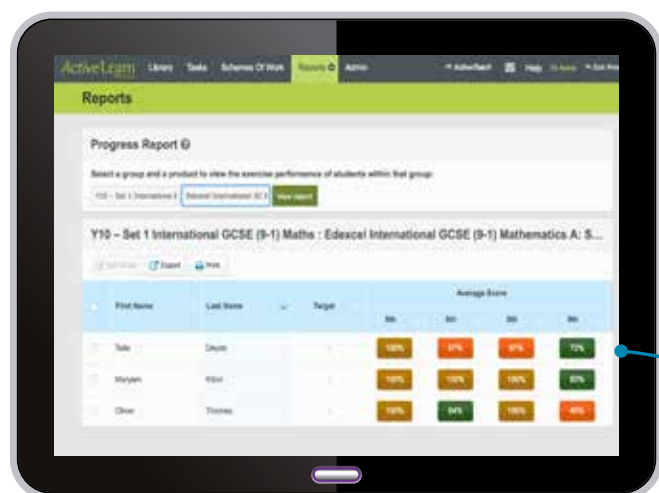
ActiveLearn Library Tasks Schemes Of Work Reports Admin

Reports

Progress Report

Select a group and a product to view the exercise performance of students within that group.

Y10 – Set 1 International | Edexcel International GC | View report

Y10 – Set 1 International GCSE (9-1) Maths : Edexcel International GCSE (9-1) Mathematics A: S...

Export Print

| First Name | Last Name | Target | Average Score | | | |
|---|---|---|---|---|---|---|
| | | | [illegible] | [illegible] | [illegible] | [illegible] |
| Talia | Dayas | - | 100% | 97% | 97% | 72% |
| Maryam | Kibri | - | 100% | 100% | 100% | 83% |
| Oliver | Thomas | - | 100% | 84% | 100% | 45% |